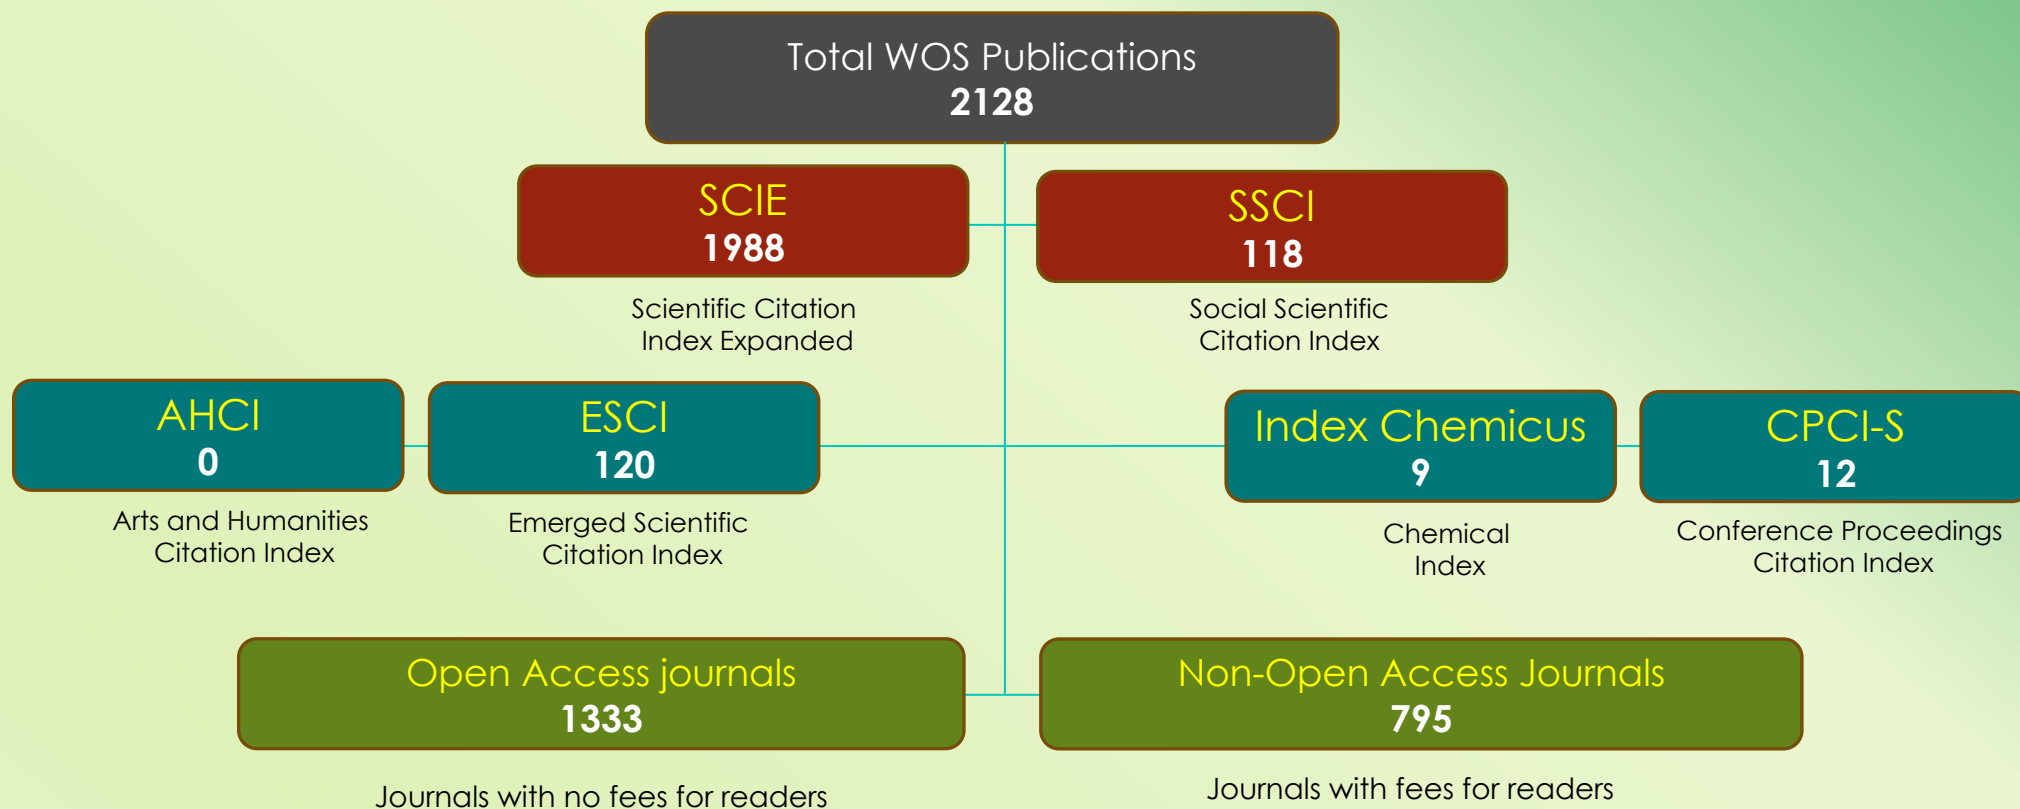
Total WOS Publications
2128

SCIE
1988

Scientific Citation Index Expanded

SSCI
118

Social Scientific Citation Index

AHCI
0

Arts and Humanities Citation Index

ESCI
120

Emerged Scientific Citation Index

Index Chemicus
9

Chemical Index

CPCI-S
12

Conference Proceedings Citation Index

Open Access journals
1333

Journals with no fees for readers

Non-Open Access Journals
795

Journals with fees for readers